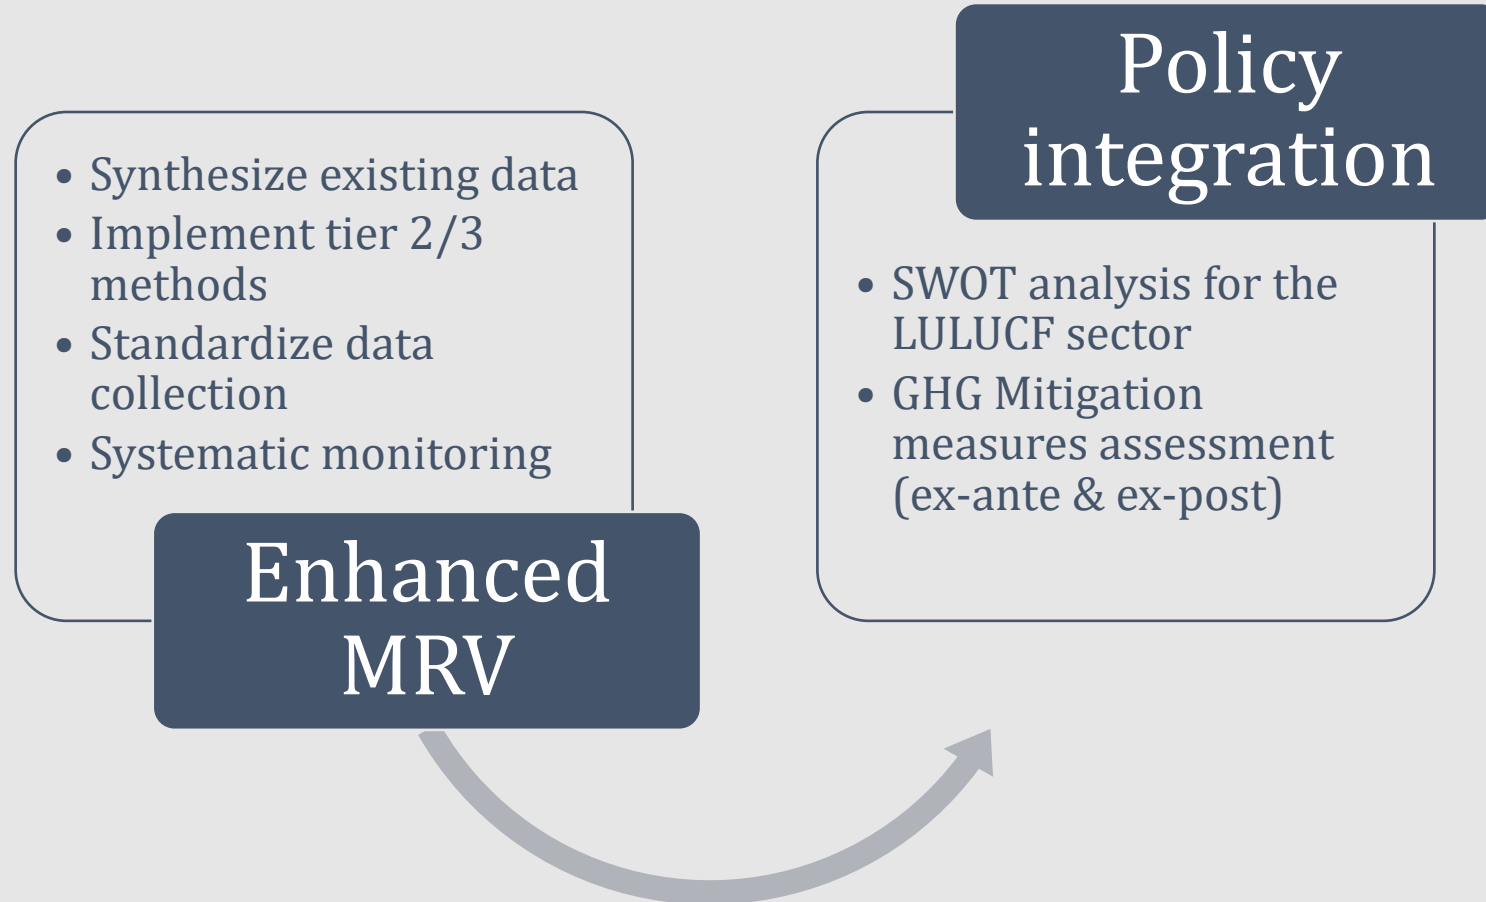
- Synthesize existing data
- Implement tier 2/3 methods
- Standardize data collection
- Systematic monitoring

Enhanced MRV

Policy integration

- SWOT analysis for the LULUCF sector
- GHG Mitigation measures assessment (ex-ante & ex-post)